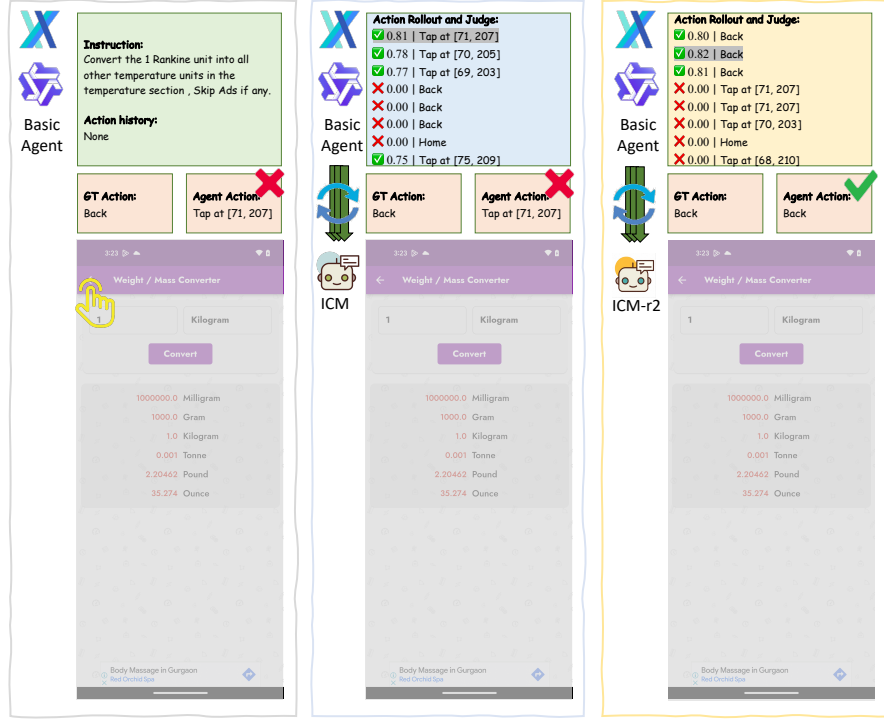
Basic Agent

Instruction:
Convert the 1 Rankine unit into all other temperature units in the temperature section , Skip Ads if any.

Action history:
None

GT Action:
Back

Agent Action:
Tap at [71, 207]

3:23

Weight / Mass Converter

1

Kilogram

Convert

1000000.0 Milligram
1000.0 Gram
1.0 Kilogram
0.001 Tonne
2.20462 Pound
35.274 Ounce

Body Massage in Gurgaon
Red Orchid Spa

Basic Agent

ICM

Action Rollout and Judge:
0.81 | Tap at [71, 207]
0.78 | Tap at [70, 205]
0.77 | Tap at [69, 203]
0.00 | Back
0.00 | Back
0.00 | Back
0.00 | Home
0.75 | Tap at [75, 209]

GT Action:
Back

Agent Action:
Tap at [71, 207]

3:23

Weight / Mass Converter

1

Kilogram

Convert

1000000.0 Milligram
1000.0 Gram
1.0 Kilogram
0.001 Tonne
2.20462 Pound
35.274 Ounce

Body Massage in Gurgaon
Red Orchid Spa

Basic Agent

ICM-r2

Action Rollout and Judge:
0.80 | Back
0.82 | Back
0.81 | Back
0.00 | Tap at [71, 207]
0.00 | Tap at [71, 207]
0.00 | Tap at [70, 203]
0.00 | Home
0.00 | Tap at [68, 210]

GT Action:
Back

Agent Action:
Back

3:23

Weight / Mass Converter

1

Kilogram

Convert

1000000.0 Milligram
1000.0 Gram
1.0 Kilogram
0.001 Tonne
2.20462 Pound
35.274 Ounce

Body Massage in Gurgaon
Red Orchid Spa